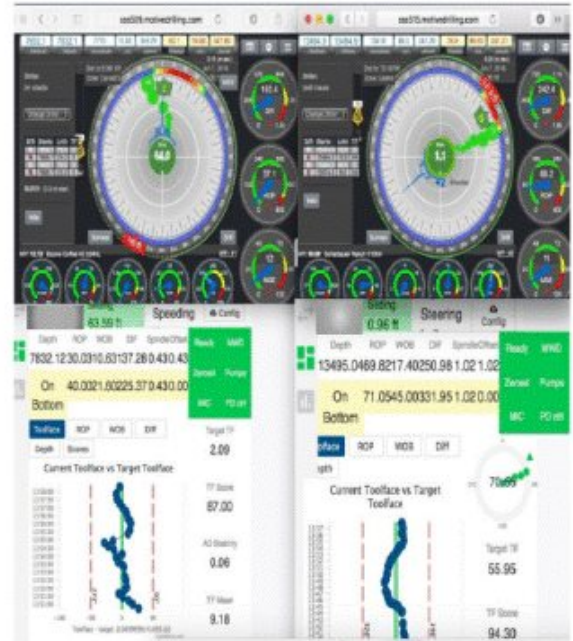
ses515.motivedrilling.com

ses515.motivedrilling.com

54.0

5.1

Sliding
0.96 ft

Speeding
83.59 ft

Steering

Config

Config

Depth ROP WOB Diff SpindleOffset
7832.12 30.03 10.63 137.28 0.43 0.43

Depth ROP WOB Diff SpindleOffset
13495.04 69.82 17.40 250.98 1.02 1.02

Ready MWD
Zeroed Pumps
MIC PD off

Ready MWD
Zeroed Pumps
MIC PD off

On Bottom 40.00 21.00 225.37 0.43 0.00

On Bottom 71.05 45.00 331.95 1.02 0.00

Toolface ROP WOB Diff
Depth Scores

Toolface ROP WOB Diff
Depth

Current Toolface vs Target Toolface

Current Toolface vs Target Toolface

Target TF
2.09

TF Score
87.00

AS Stability
0.06

TF Mean
9.18

70.95

Target TF
55.95

TF Score
94.30